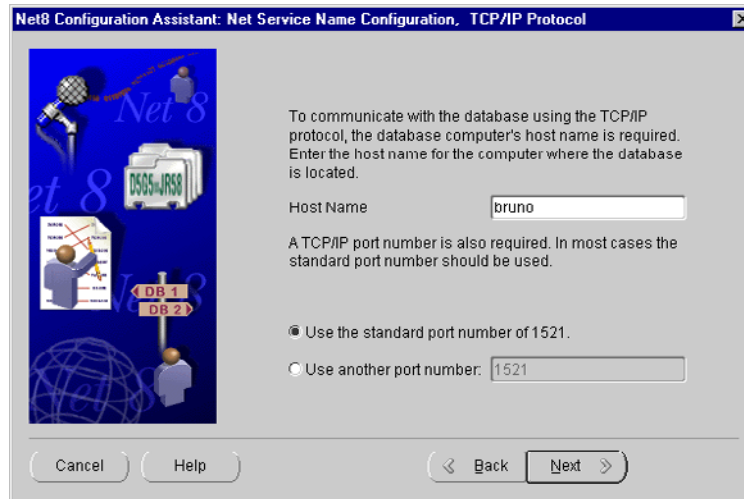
Net8 Configuration Assistant: Net Service Name Configuration, TCP/IP Protocol

Net 8

et 8

DB 1

DB 2

To communicate with the database using the TCP/IP protocol, the database computer's host name is required. Enter the host name for the computer where the database is located.

Host Name bruno

A TCP/IP port number is also required. In most cases the standard port number should be used.

Use the standard port number of 1521.

Use another port number: 1521

Cancel

Help

Back

Next